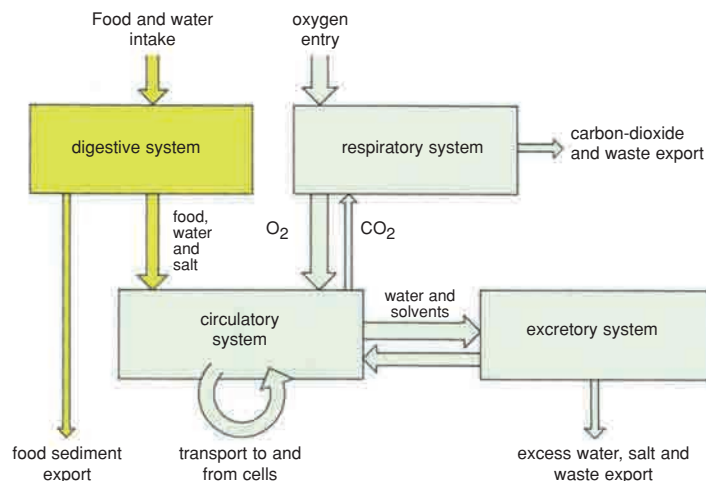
Food and water intake

oxygen entry

digestive system

respiratory system

carbon-dioxide and waste export

food, water and salt

$O_2$

$CO_2$

water and solvents

circulatory system

excretory system

food sediment export

transport to and from cells

excess water, salt and waste export